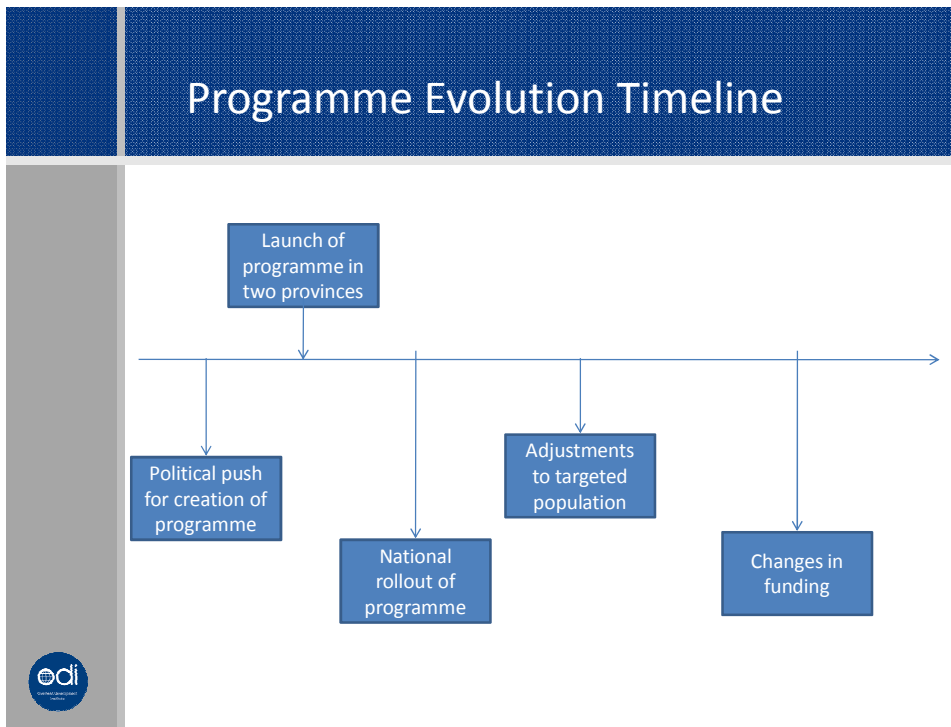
Programme Evolution Timeline

Launch of programme in two provinces

Political push for creation of programme

National rollout of programme

Adjustments to targeted population

Changes in funding

odi
Overseas Development Institute